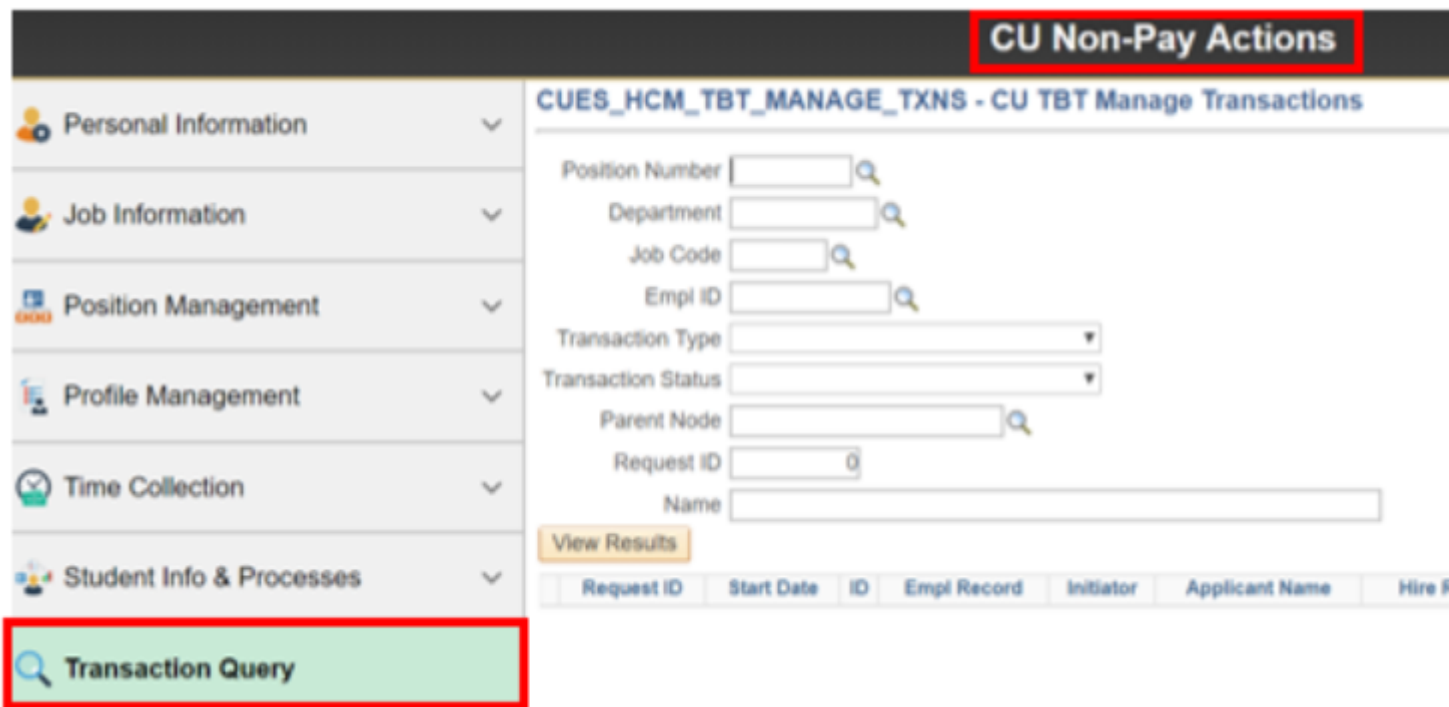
CU Non-Pay Actions

Personal Information

Job Information

Position Management

Profile Management

Time Collection

Student Info & Processes

Transaction Query

CUES_HCM_TBT_MANAGE_TXNS - CU TBT Manage Transactions

Position Number
Department
Job Code
Empl ID
Transaction Type
Transaction Status
Parent Node
Request ID 0
Name

View Results

| Request ID | Start Date | ID | Empl Record | Initiator | Applicant Name | Hire R |
|---|---|---|---|---|---|---|